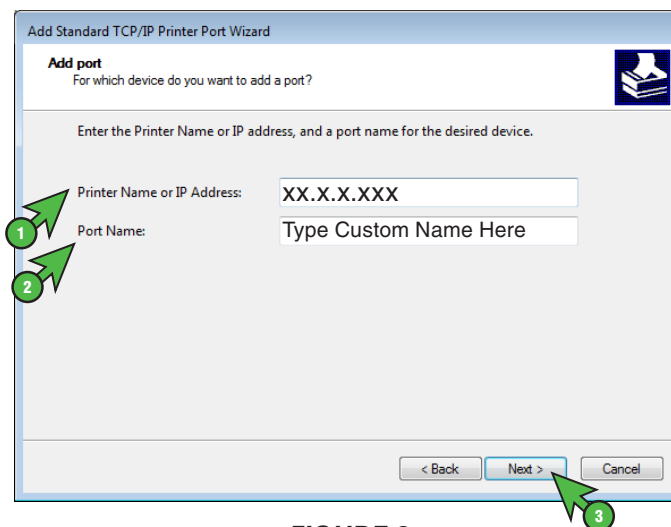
Add Standard TCP/IP Printer Port Wizard

Add port
For which device do you want to add a port?

Enter the Printer Name or IP address, and a port name for the desired device.

Printer Name or IP Address: XX.X.X.XXX

Port Name: Type Custom Name Here

1

2

< Back Next > Cancel

3

FIGURE 3